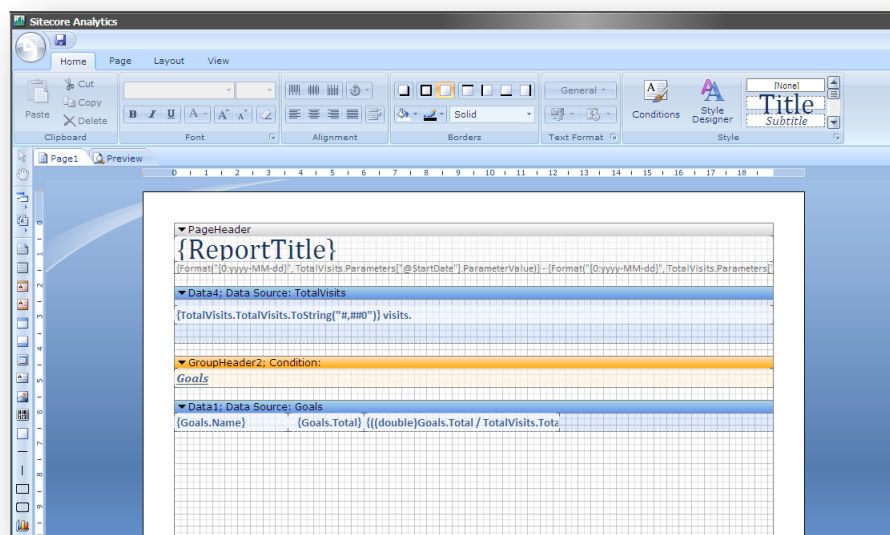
Sitecore Analytics

Home Page Layout View

Paste Cut Copy Delete
Clipboard

Font

Alignment

Solid
Borders

General
Text Format

Conditions Style Designer [None] Title Subtitle
Style

Page1 Preview

0 1 2 3 4 5 6 7 8 9 10 11 12 13 14 15 16 17 18

PageHeader
{ReportTitle}
{Format("{0:yyyy-MM-dd}", TotalVisits.Parameters["@StartDate"].ParameterValue)} - {Format("{0:yyyy-MM-dd}", TotalVisits.Parameters[

Data4; Data Source: TotalVisits
{TotalVisits.TotalVisits.ToString("#,##0")} visits.

GroupHeader2; Condition:
Goals

Data1; Data Source: Goals
{Goals.Name} {Goals.Total} {((double)Goals.Total / TotalVisits.Tota